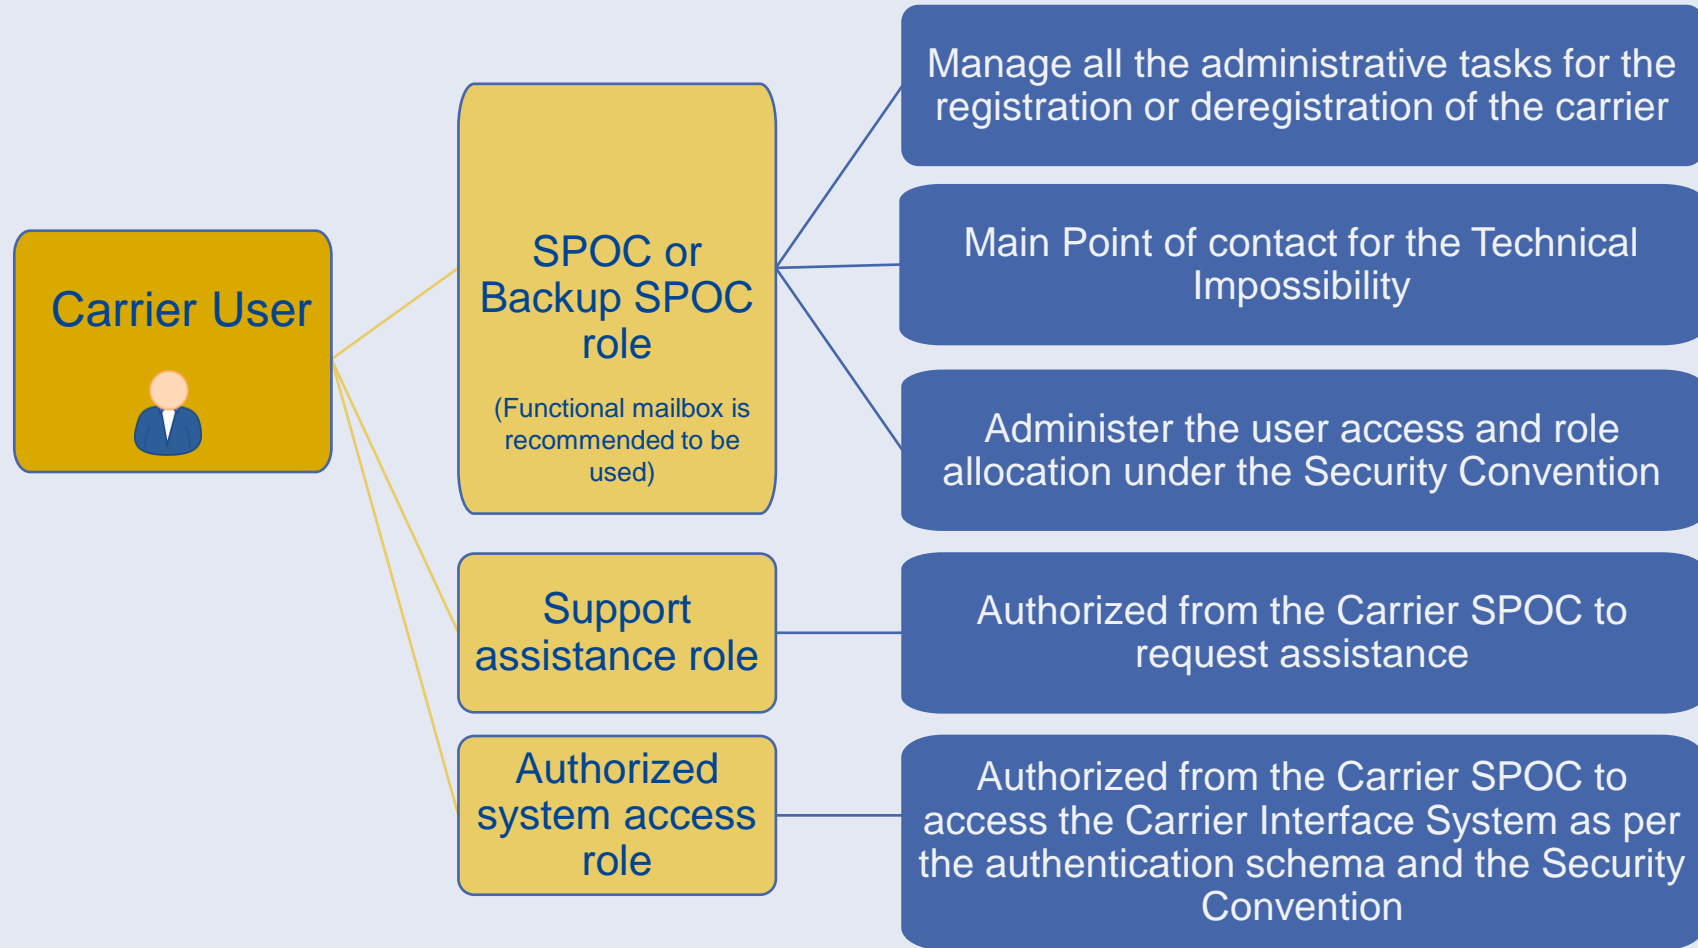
Carrier User

SPOC or Backup SPOC role

(Functional mailbox is recommended to be used)

Manage all the administrative tasks for the registration or deregistration of the carrier

Main Point of contact for the Technical Impossibility

Administer the user access and role allocation under the Security Convention

Support assistance role

Authorized from the Carrier SPOC to request assistance

Authorized system access role

Authorized from the Carrier SPOC to access the Carrier Interface System as per the authentication schema and the Security Convention